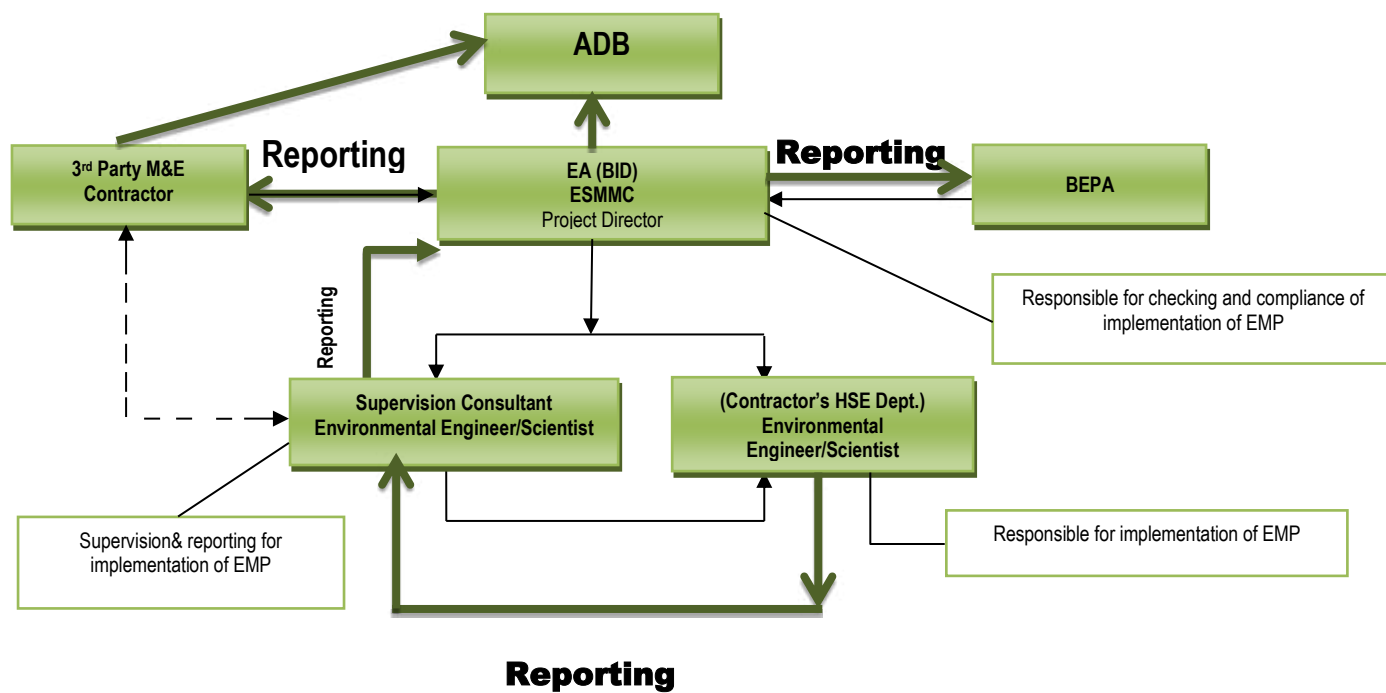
ADB

3rd Party M&E Contractor

Reporting

EA (BID)
ESMMC
Project Director

Reporting

BEPA

Responsible for checking and compliance of implementation of EMP

Reporting

Supervision Consultant
Environmental Engineer/Scientist

(Contractor's HSE Dept.)
Environmental Engineer/Scientist

Supervision& reporting for implementation of EMP

Responsible for implementation of EMP

Reporting